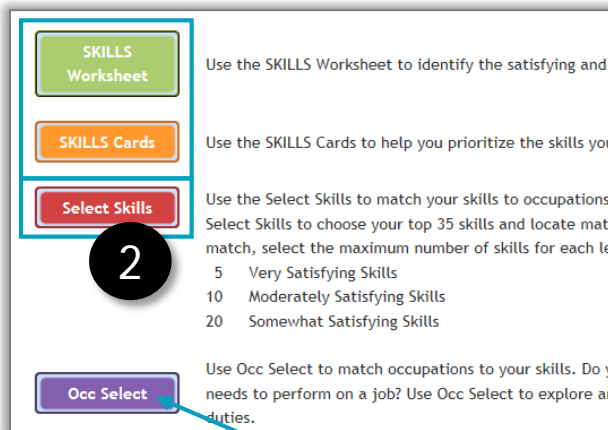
SKILLS Worksheet

Use the SKILLS Worksheet to identify the satisfying and

SKILLS Cards

Use the SKILLS Cards to help you prioritize the skills you

Select Skills

2

Use the Select Skills to match your skills to occupations Select Skills to choose your top 35 skills and locate mat match, select the maximum number of skills for each le

5 Very Satisfying Skills
10 Moderately Satisfying Skills
20 Somewhat Satisfying Skills

Occ Select

Use Occ Select to match occupations to your skills. Do y needs to perform on a job? Use Occ Select to explore ar duties.